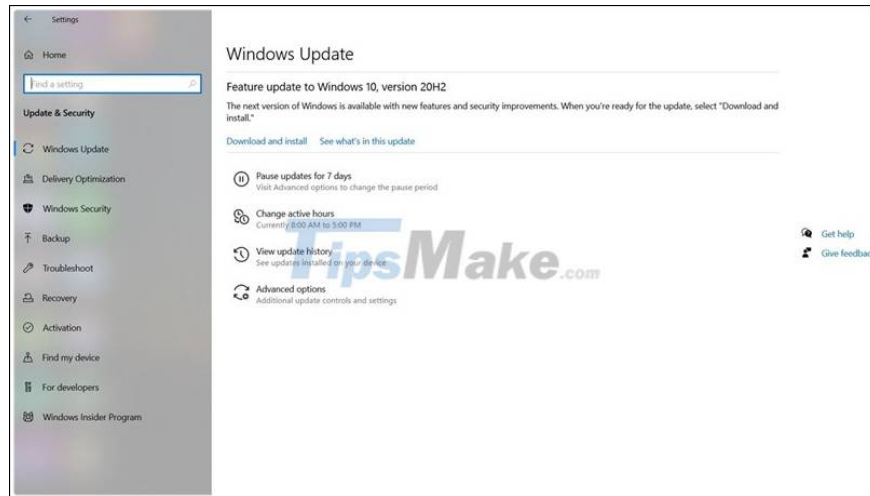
Settings

Home

Find a setting

Update & Security

Windows Update

Delivery Optimization

Windows Security

Backup

Troubleshoot

Recovery

Activation

Find my device

For developers

Windows Insider Program

Windows Update

Feature update to Windows 10, version 20H2

The next version of Windows is available with new features and security improvements. When you're ready for the update, select "Download and install."

Download and install See what's in this update

Pause updates for 7 days
Visit Advanced options to change the pause period

Change active hours
Currently 8:00 AM to 5:00 PM

View update history
See updates installed on your device

Advanced options
Additional update controls and settings

TipsMake.com

Get help

Give feedbac